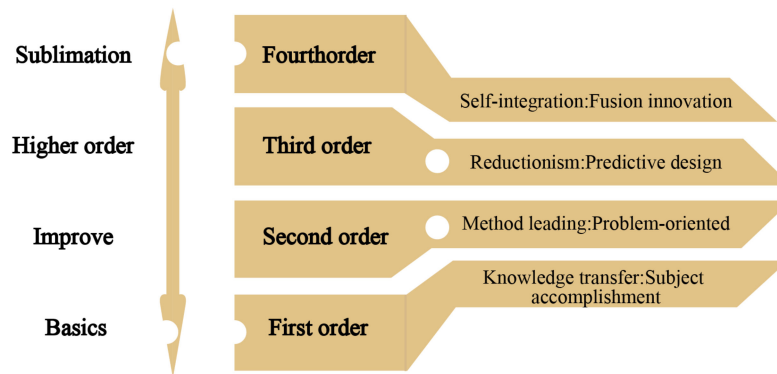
Sublimation

Fourthorder

Self-integration:Fusion innovation

Higher order

Third order

Reductionism:Predictive design

Improve

Second order

Method leading:Problem-oriented

Knowledge transfer:Subject accomplishment

Basics

First order